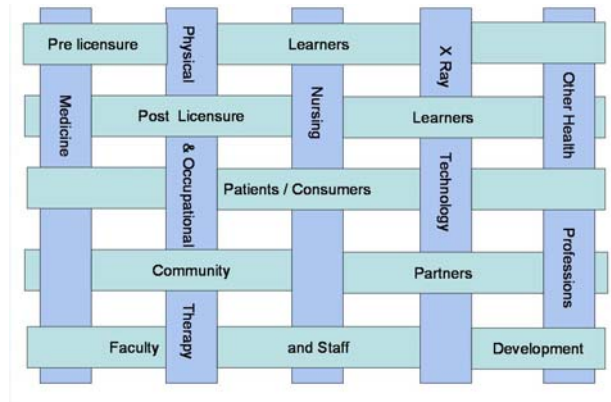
Pre licensure
Learners
Post Licensure
Learners
Patients / Consumers
Community
Partners
Faculty
and Staff
Development

Medicine
Physical & Occupational Therapy
Nursing
X Ray Technology
Other Health Professions